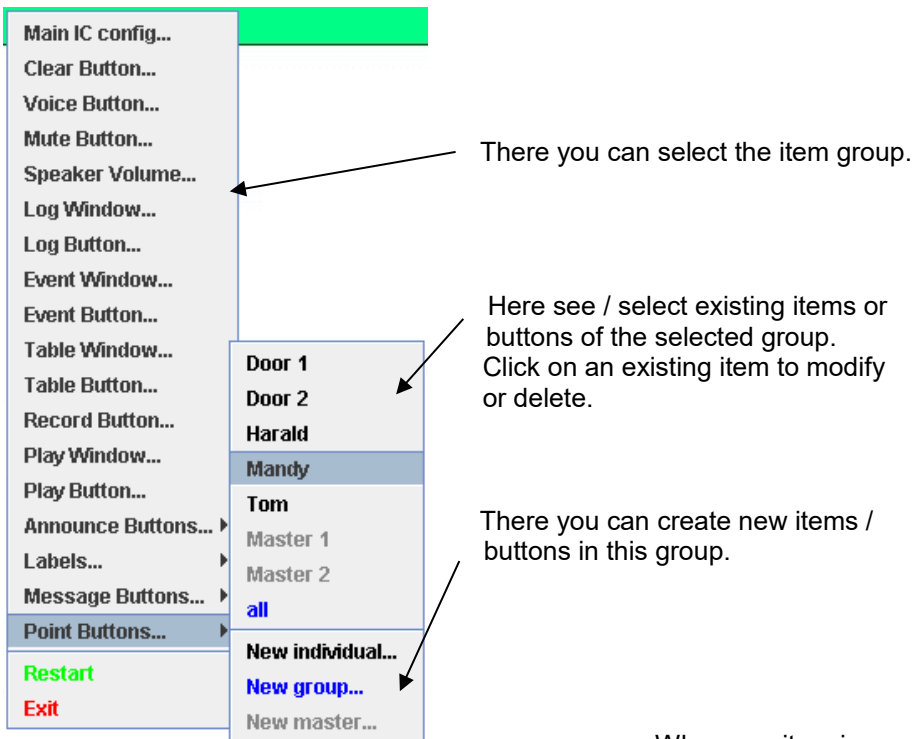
Main IC config...
Clear Button...
Voice Button...
Mute Button...
Speaker Volume...
Log Window...
Log Button...
Event Window...
Event Button...
Table Window...
Table Button...
Record Button...
Play Window...
Play Button...
Announce Buttons...
Labels...
Message Buttons...
Point Buttons...
Restart
Exit

Door 1
Door 2
Harald
Mandy
Tom
Master 1
Master 2
all
New individual...
New group...
New master...

There you can select the item group.

Here see / select existing items or buttons of the selected group. Click on an existing item to modify or delete.

There you can create new items / buttons in this group.

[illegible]